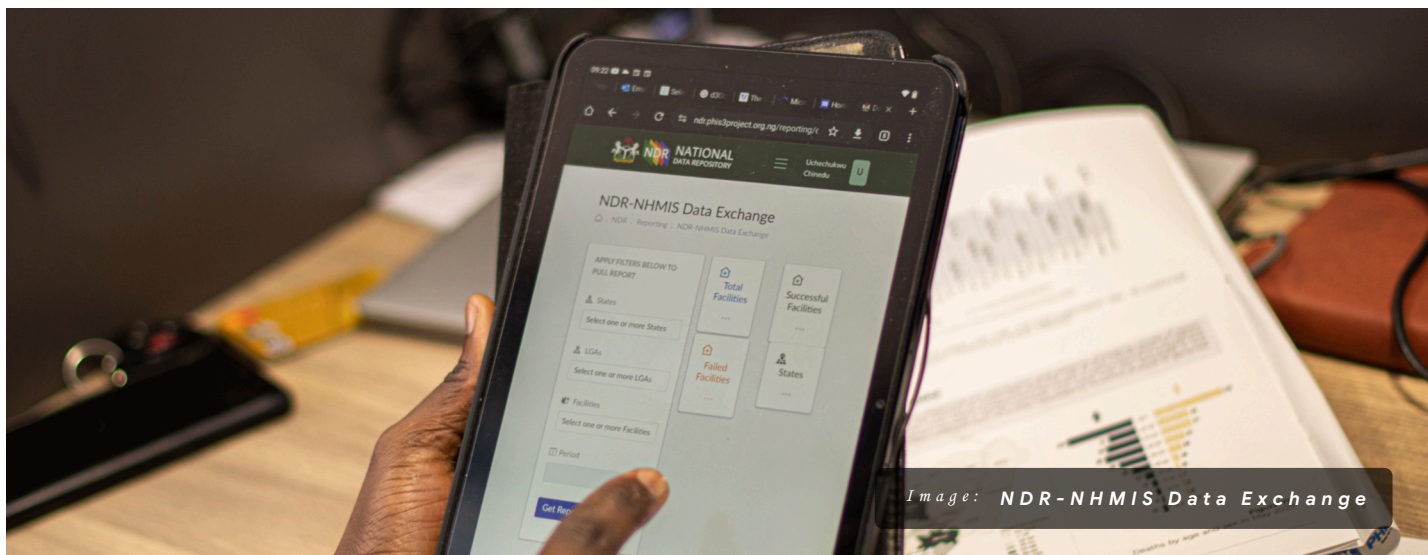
09:22

ndr.phis3project.org.ng/reporting/

NDR NATIONAL DATA REPOSITORY

Uchechukwu Chinedu

U

NDR-NHMIS Data Exchange

NDR / Reporting / NDR-NHMIS Data Exchange

APPLY FILTERS BELOW TO PULL REPORT

States

Select one or more States

LGAs

Select one or more LGAs

Facilities

Select one or more Facilities

Period

Get Re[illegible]

Total Facilities

...

Successful Facilities

...

Failed Facilities

...

States

...

Image: NDR-NHMIS Data Exchange